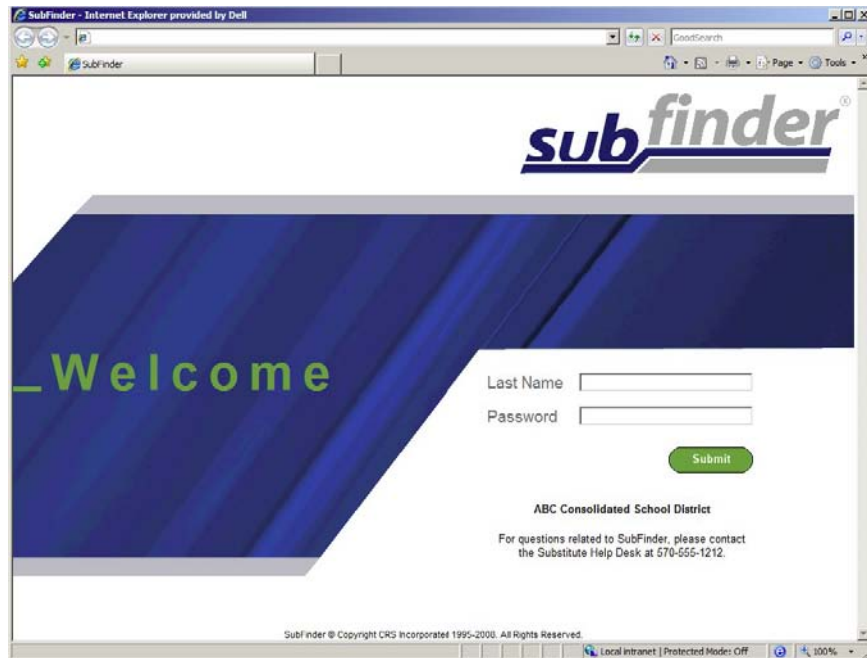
SubFinder - Internet Explorer provided by Dell

GoodSearch

SubFinder

Page • Tools •

subfinder®

_Welcome

Last Name

Password

Submit

ABC Consolidated School District

For questions related to SubFinder, please contact the Substitute Help Desk at 570-555-1212.

SubFinder © Copyright CRS Incorporated 1995-2008. All Rights Reserved.

Local intranet | Protected Mode: Off

100%